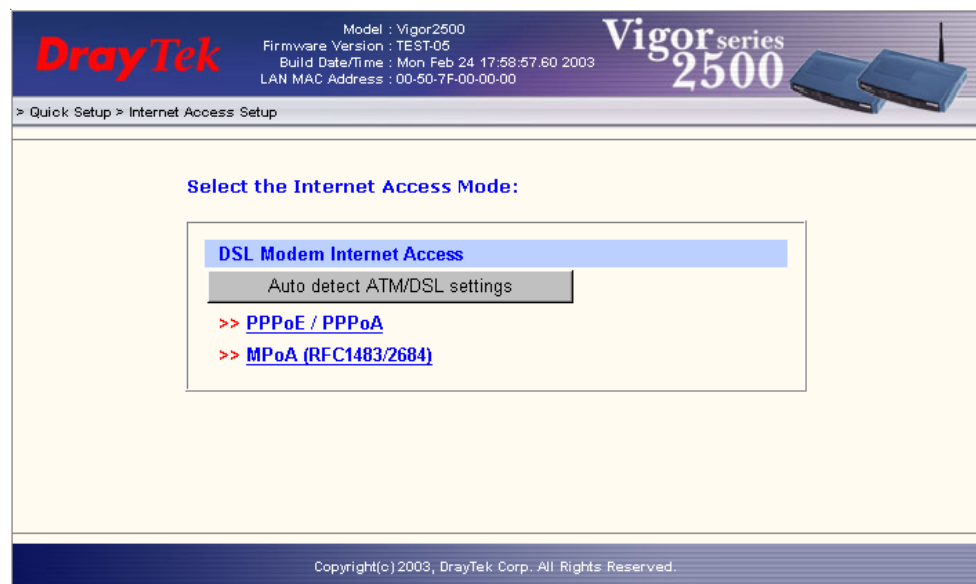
DrayTek

Model : Vigor2500
Firmware Version : TEST-05
Build Date/Time : Mon Feb 24 17:58:57.60 2003
LAN MAC Address : 00-50-7F-00-00-00

Vigor series 2500

> Quick Setup > Internet Access Setup

Select the Internet Access Mode:

DSL Modem Internet Access

Auto detect ATM/DSL settings

>> PPPoE / PPPoA

>> MPoA (RFC1483/2684)

Copyright(c) 2003, DrayTek Corp. All Rights Reserved.